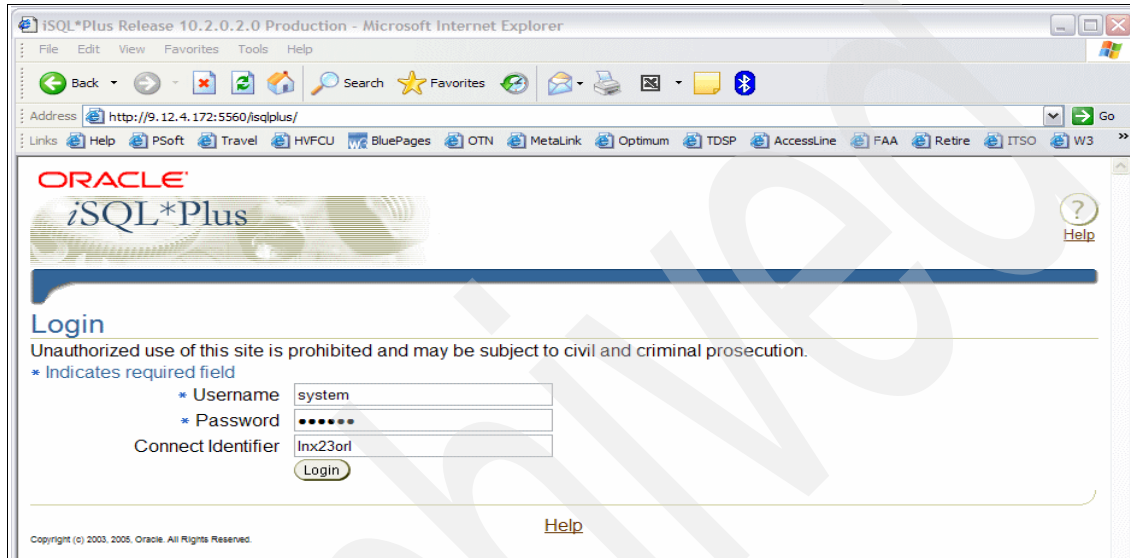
iSQL*Plus Release 10.2.0.2.0 Production - Microsoft Internet Explorer

File Edit View Favorites Tools Help

Back Search Favorites

Address http://9.12.4.172:5560/isqlplus/ Go

Links Help PSoft Travel HVFCU BluePages OTN MetaLink Optimum TDSP AccessLine FAA Retire ITSO W3

ORACLE
iSQL*Plus

Help

Login
Unauthorized use of this site is prohibited and may be subject to civil and criminal prosecution.
* Indicates required field

* Username system
* Password ••••••
Connect Identifier lnx23orl

Login

Help

Copyright (c) 2003, 2005, Oracle. All Rights Reserved.

Archived